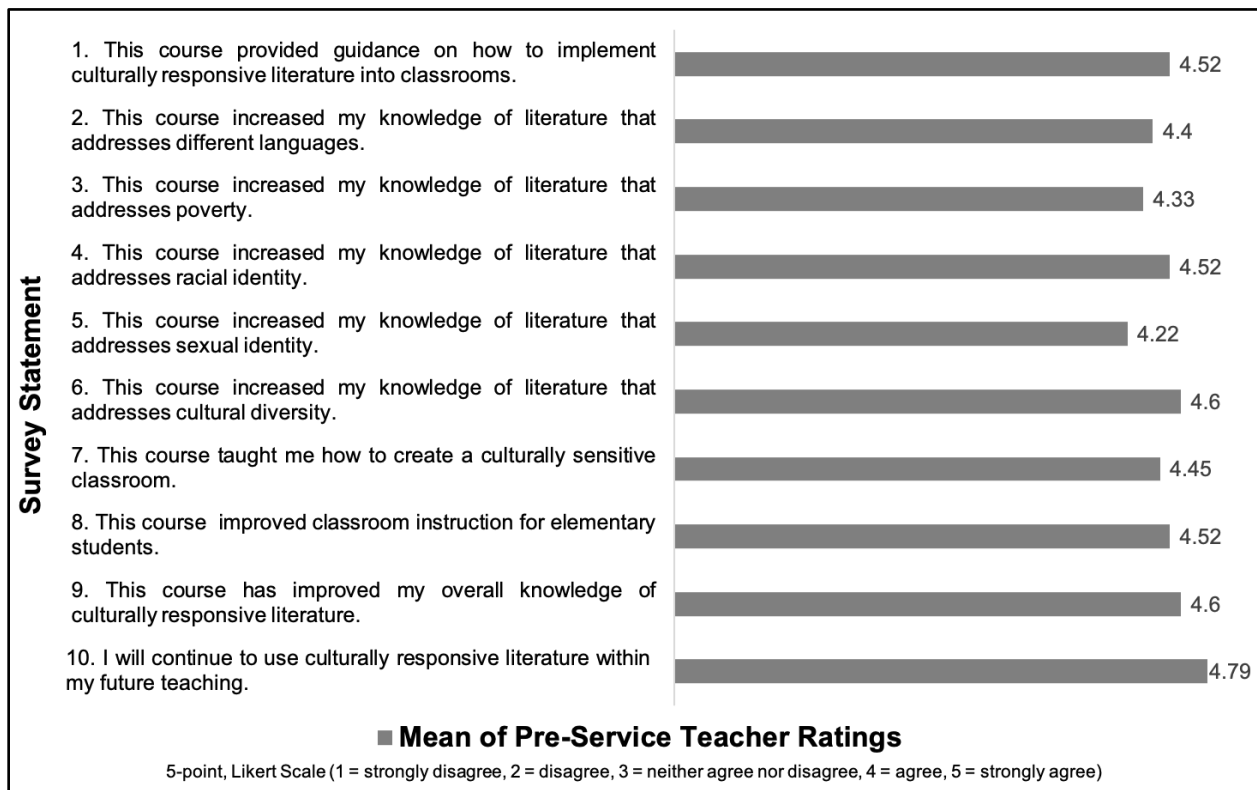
Survey Statement

1. This course provided guidance on how to implement culturally responsive literature into classrooms.

4.52

2. This course increased my knowledge of literature that addresses different languages.

4.4

3. This course increased my knowledge of literature that addresses poverty.

4.33

4. This course increased my knowledge of literature that addresses racial identity.

4.52

5. This course increased my knowledge of literature that addresses sexual identity.

4.22

6. This course increased my knowledge of literature that addresses cultural diversity.

4.6

7. This course taught me how to create a culturally sensitive classroom.

4.45

8. This course improved classroom instruction for elementary students.

4.52

9. This course has improved my overall knowledge of culturally responsive literature.

4.6

10. I will continue to use culturally responsive literature within my future teaching.

4.79

Mean of Pre-Service Teacher Ratings

5-point, Likert Scale (1 = strongly disagree, 2 = disagree, 3 = neither agree nor disagree, 4 = agree, 5 = strongly agree)